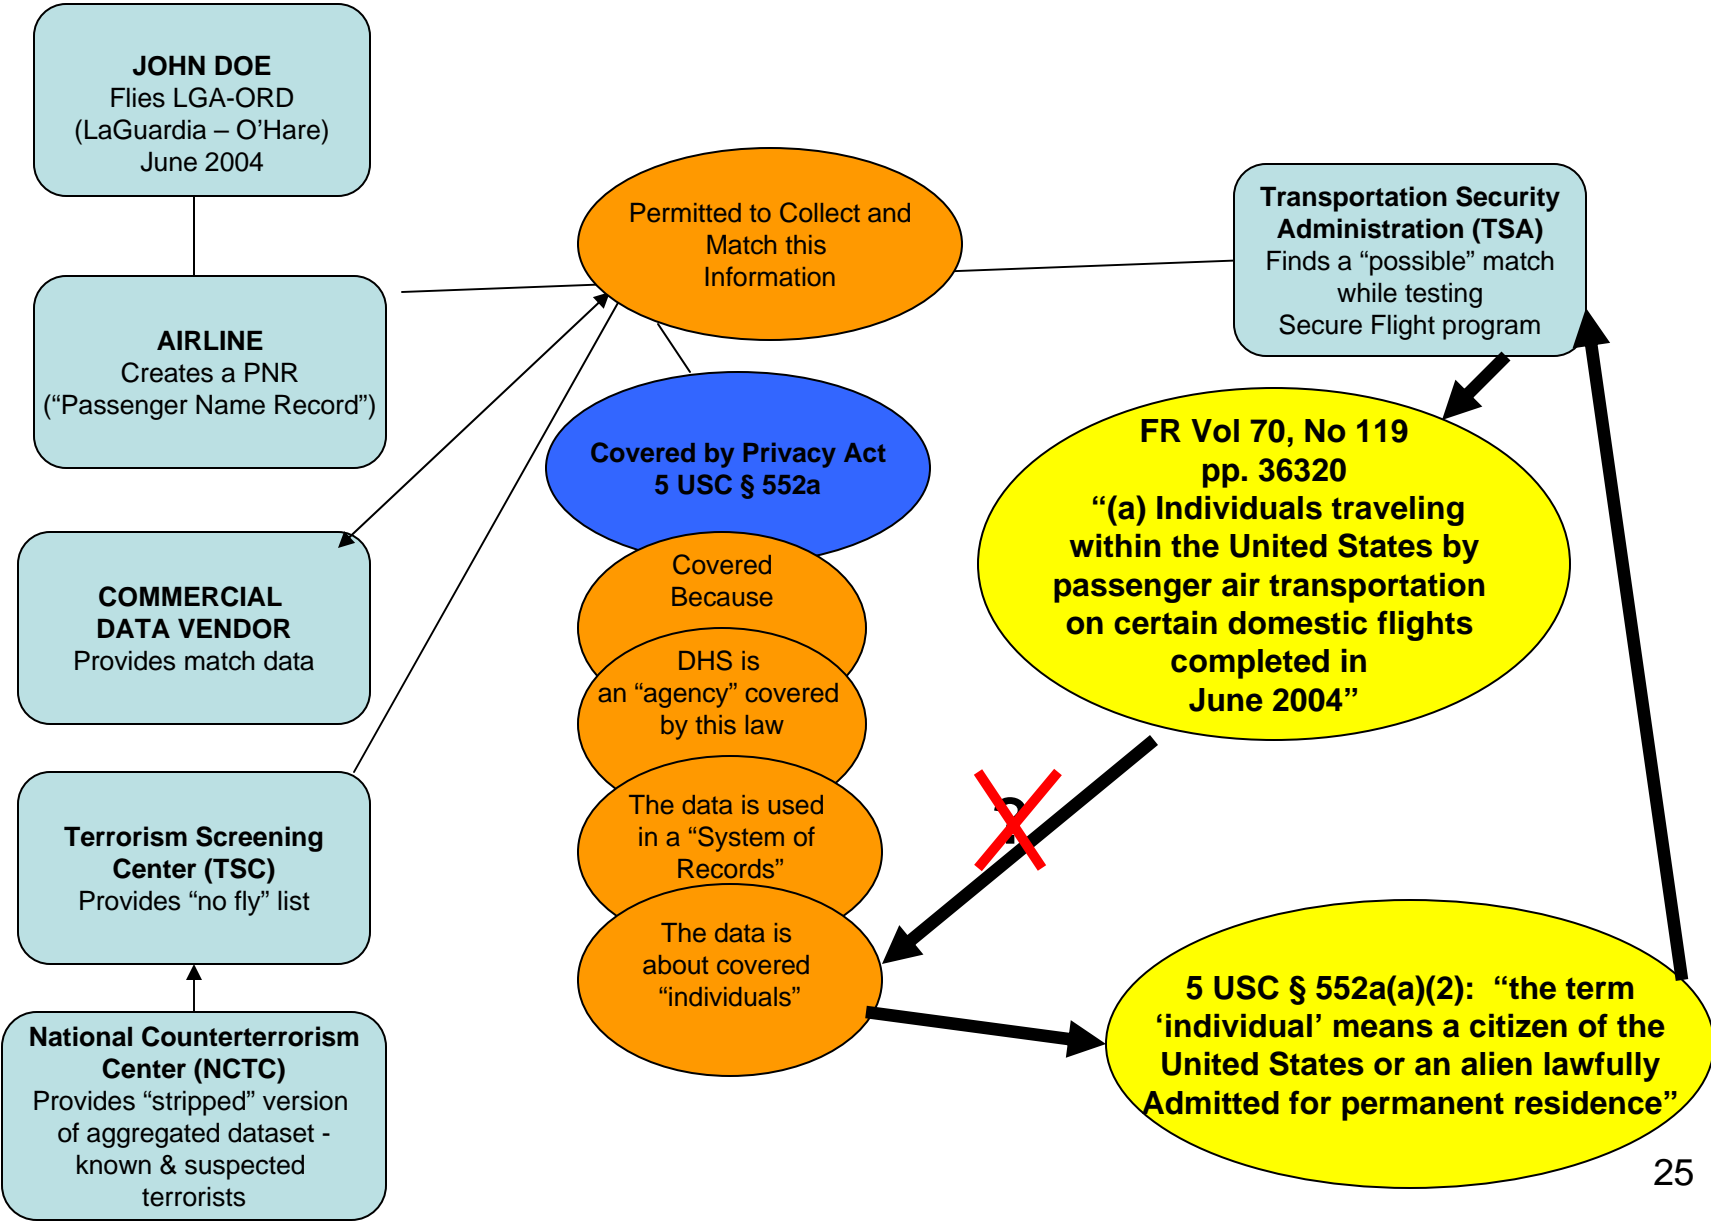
**JOHN DOE**
Flies LGA-ORD
(LaGuardia – O'Hare)
June 2004

**AIRLINE**
Creates a PNR
("Passenger Name Record")

**COMMERCIAL DATA VENDOR**
Provides match data

**Terrorism Screening Center (TSC)**
Provides "no fly" list

**National Counterterrorism Center (NCTC)**
Provides "stripped" version of aggregated dataset - known & suspected terrorists

Permitted to Collect and Match this Information

**Covered by Privacy Act**
**5 USC § 552a**

Covered Because

DHS is an "agency" covered by this law

The data is used in a "System of Records"

The data is about covered "individuals"

**Transportation Security Administration (TSA)**
Finds a "possible" match while testing Secure Flight program

**FR Vol 70, No 119**
**pp. 36320**
**"(a) Individuals traveling within the United States by passenger air transportation on certain domestic flights completed in June 2004"**

?

**5 USC § 552a(a)(2): "the term 'individual' means a citizen of the United States or an alien lawfully Admitted for permanent residence"**

25